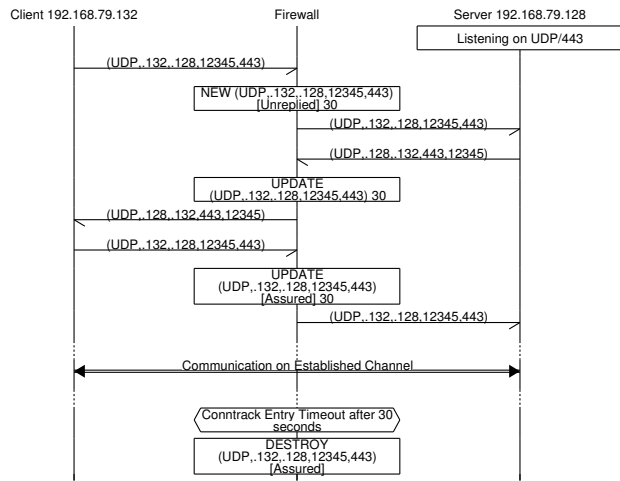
Client 192.168.79.132

Firewall

Server 192.168.79.128

Listening on UDP/443

(UDP,.132,.128,12345,443)

NEW (UDP,.132,.128,12345,443) [Unreplied] 30

(UDP,.132,.128,12345,443)

(UDP,.128,.132,443,12345)

UPDATE (UDP,.132,.128,12345,443) 30

(UDP,.128,.132,443,12345)

(UDP,.132,.128,12345,443)

UPDATE (UDP,.132,.128,12345,443) [Assured] 30

(UDP,.132,.128,12345,443)

Communication on Established Channel

Conntrack Entry Timeout after 30 seconds

DESTROY (UDP,.132,.128,12345,443) [Assured]